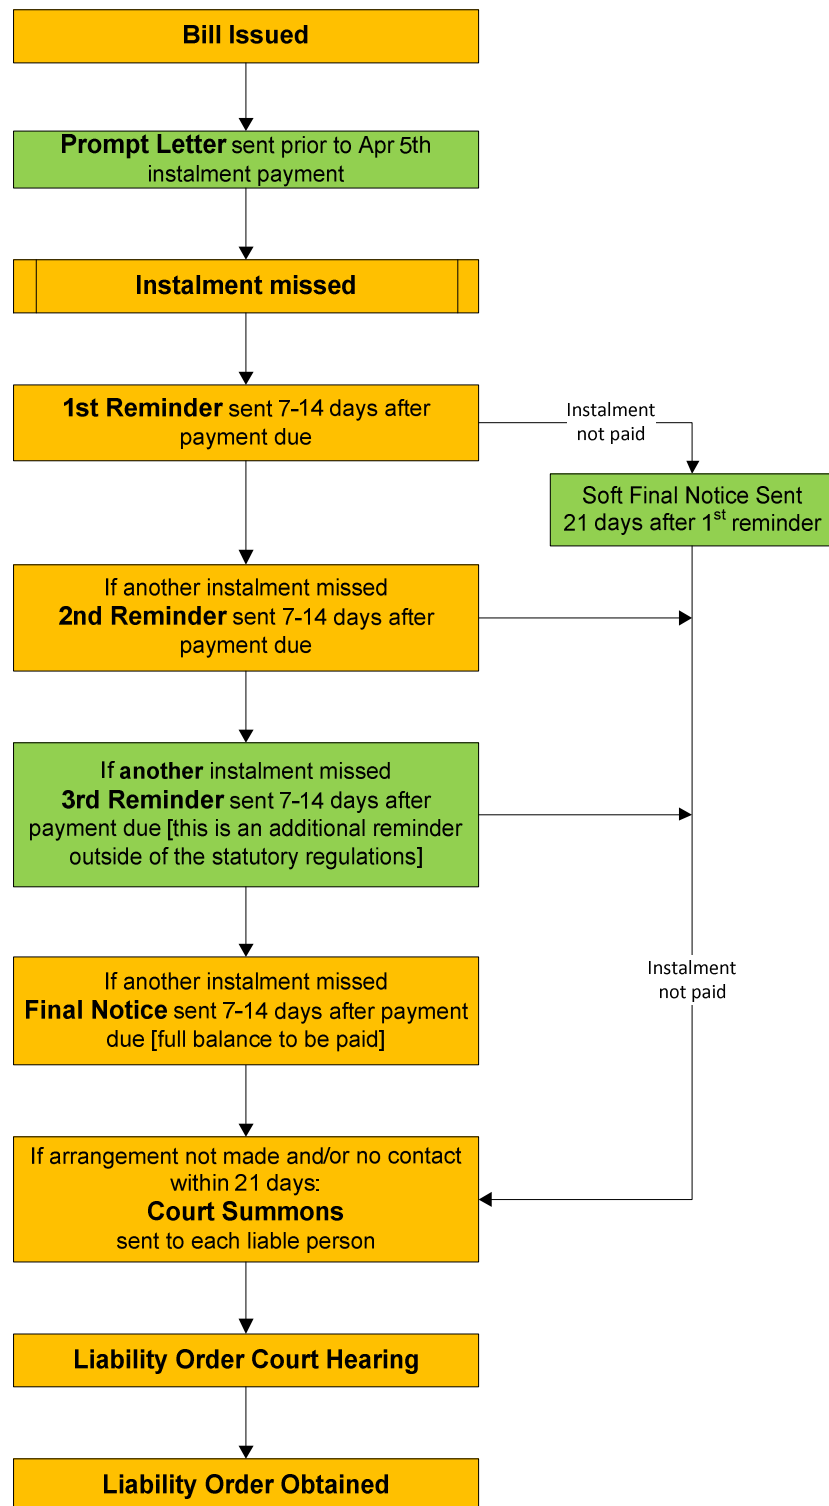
Bill Issued

Prompt Letter sent prior to Apr 5th instalment payment

Instalment missed

1st Reminder sent 7-14 days after payment due

Instalment not paid

Soft Final Notice Sent 21 days after 1$^{st}$ reminder

If another instalment missed
2nd Reminder sent 7-14 days after payment due

If another instalment missed
3rd Reminder sent 7-14 days after payment due [this is an additional reminder outside of the statutory regulations]

Instalment not paid

If another instalment missed
Final Notice sent 7-14 days after payment due [full balance to be paid]

If arrangement not made and/or no contact within 21 days:
Court Summons
sent to each liable person

Liability Order Court Hearing

Liability Order Obtained